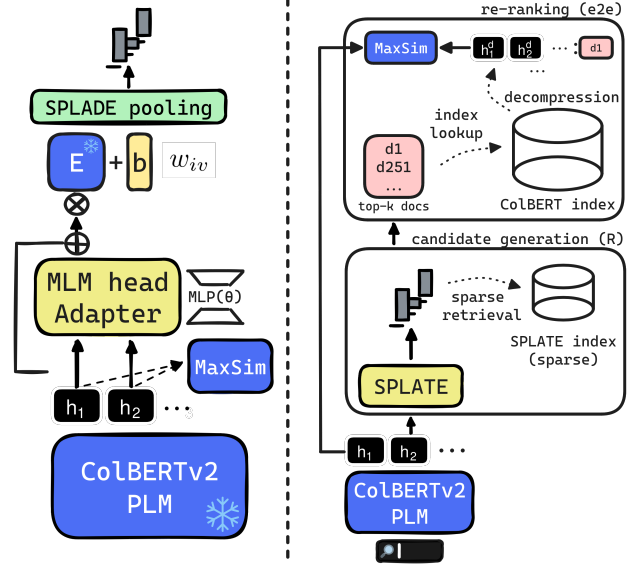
SPLADE pooling

E + b $w_{iv}$

MLM head Adapter

MLP(θ)

MaxSim

$h_1$ $h_2$ ...

ColBERTv2 PLM

re-ranking (e2e)

MaxSim

$h_1^d$ $h_2^d$ ... d1

...

decompression

index lookup

d1 d251 ...

top-k docs

ColBERT index

candidate generation (R)

sparse retrieval

SPLATE index (sparse)

SPLATE

$h_1$ $h_2$ ...

ColBERTv2 PLM